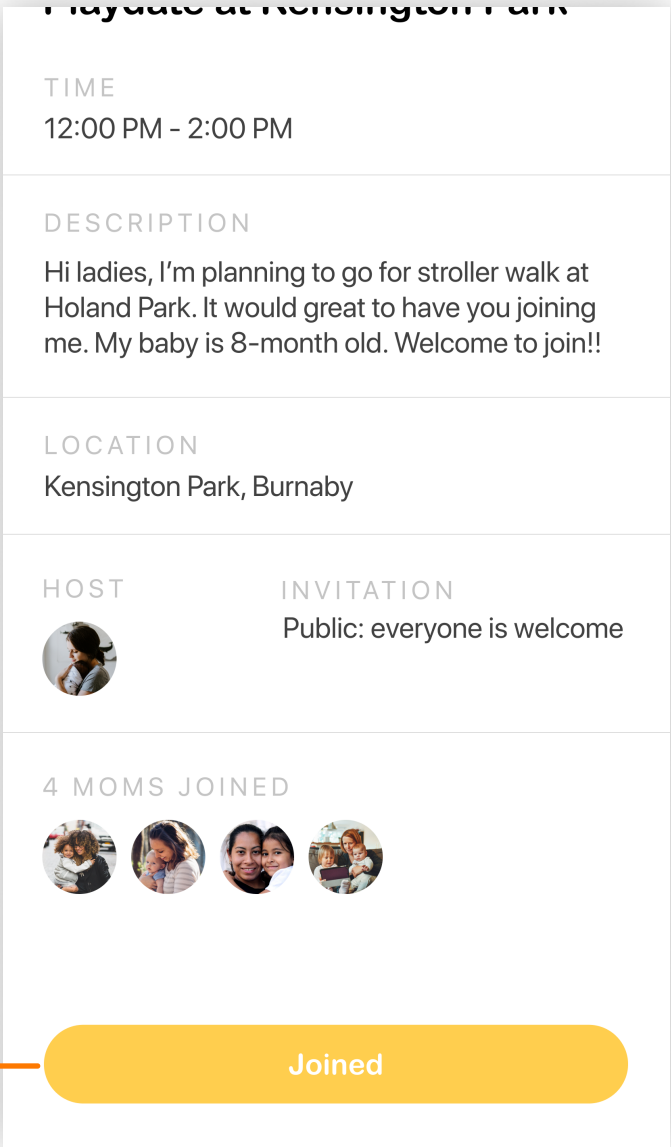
Playdate at Kensington Park

TIME
12:00 PM - 2:00 PM

DESCRIPTION
Hi ladies, I'm planning to go for stroller walk at Holand Park. It would great to have you joining me. My baby is 8-month old. Welcome to join!!

LOCATION
Kensington Park, Burnaby

HOST

INVITATION
Public: everyone is welcome

4 MOMS JOINED

Joined